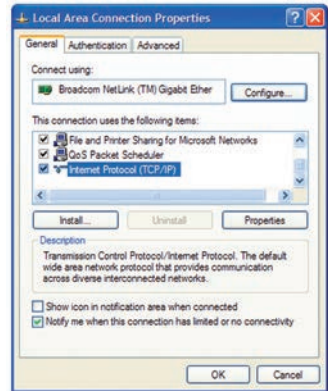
Local Area Connection Properties

General | Authentication | Advanced

Connect using:

Broadcom NetLink (TM) Gigabit Ether

Configure...

This connection uses the following items:

File and Printer Sharing for Microsoft Networks
QoS Packet Scheduler
Internet Protocol (TCP/IP)

Install... | Uninstall | Properties

Description

Transmission Control Protocol/Internet Protocol. The default wide area network protocol that provides communication across diverse interconnected networks.

Show icon in notification area when connected

Notify me when this connection has limited or no connectivity

OK | Cancel